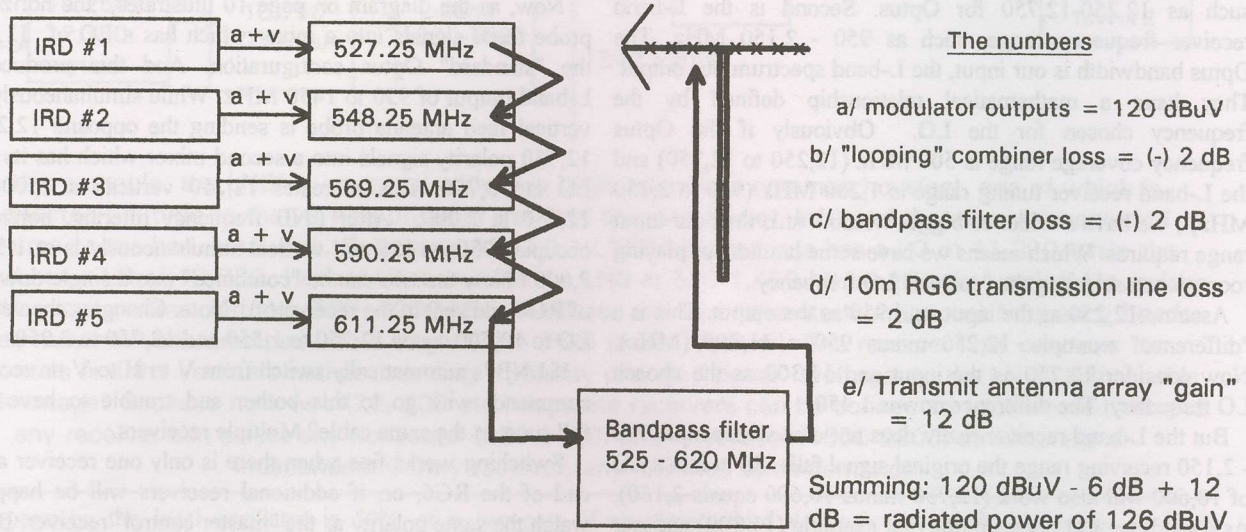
IRD #1

a + v

527.25 MHz

IRD #2

a + v

548.25 MHz

IRD #3

a + v

569.25 MHz

IRD #4

a + v

590.25 MHz

IRD #5

a + v

611.25 MHz

The numbers

a/ modulator outputs = 120 dBuV

b/ "looping" combiner loss (-) 2 dB

c/ bandpass filter loss = (-) 2 dB

d/ 10m RG6 transmission line loss = 2 dB

e/ Transmit antenna array "gain" = 12 dB

Bandpass filter 525 - 620 MHz

Summing: 120 dBuV - 6 dB + 12 dB = radiated power of 126 dBuV